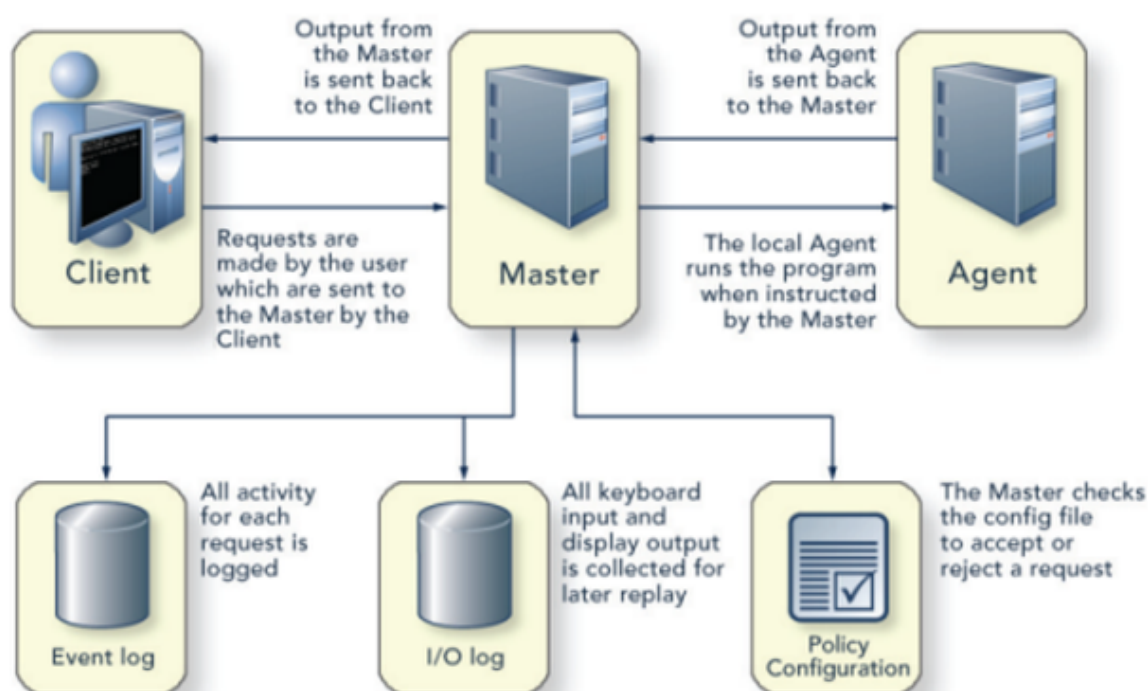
Output from the Master is sent back to the Client

Output from the Agent is sent back to the Master

Client

Master

Agent

Requests are made by the user which are sent to the Master by the Client

The local Agent runs the program when instructed by the Master

Event log

All activity for each request is logged

I/O log

All keyboard input and display output is collected for later replay

Policy Configuration

The Master checks the config file to accept or reject a request